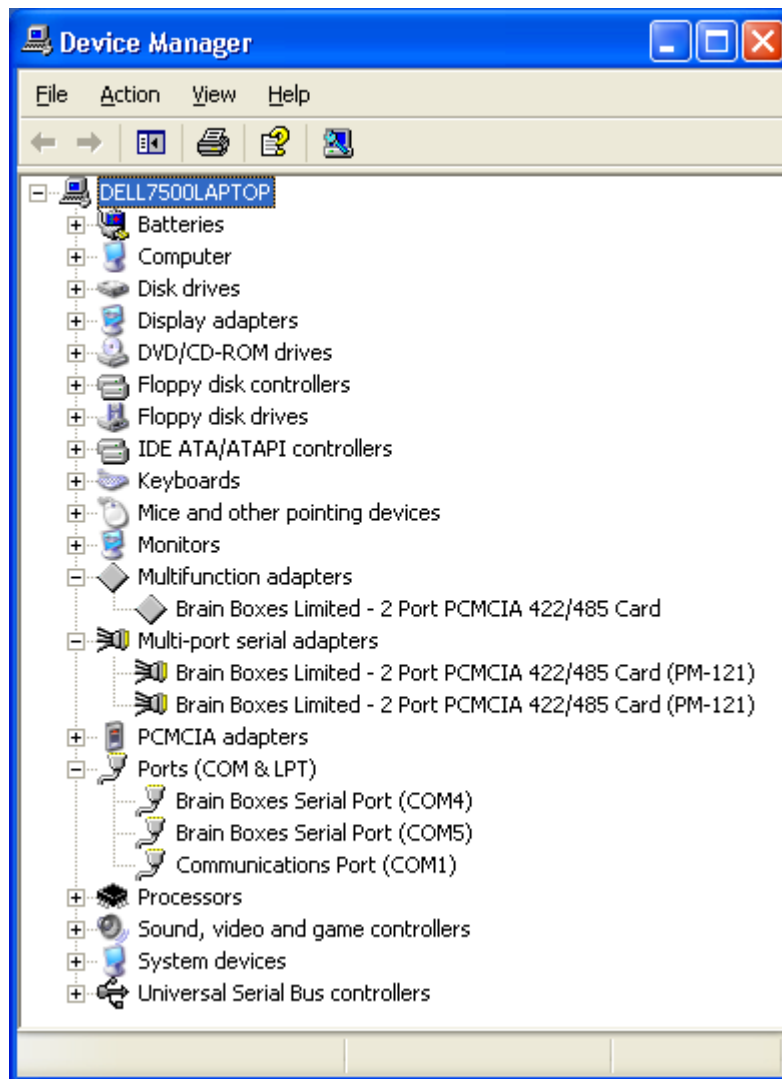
Device Manager

File Action View Help

DELL7500LAPTOP
Batteries
Computer
Disk drives
Display adapters
DVD/CD-ROM drives
Floppy disk controllers
Floppy disk drives
IDE ATA/ATAPI controllers
Keyboards
Mice and other pointing devices
Monitors
Multifunction adapters
Brain Boxes Limited - 2 Port PCMCIA 422/485 Card
Multi-port serial adapters
Brain Boxes Limited - 2 Port PCMCIA 422/485 Card (PM-121)
Brain Boxes Limited - 2 Port PCMCIA 422/485 Card (PM-121)
PCMCIA adapters
Ports (COM & LPT)
Brain Boxes Serial Port (COM4)
Brain Boxes Serial Port (COM5)
Communications Port (COM1)
Processors
Sound, video and game controllers
System devices
Universal Serial Bus controllers